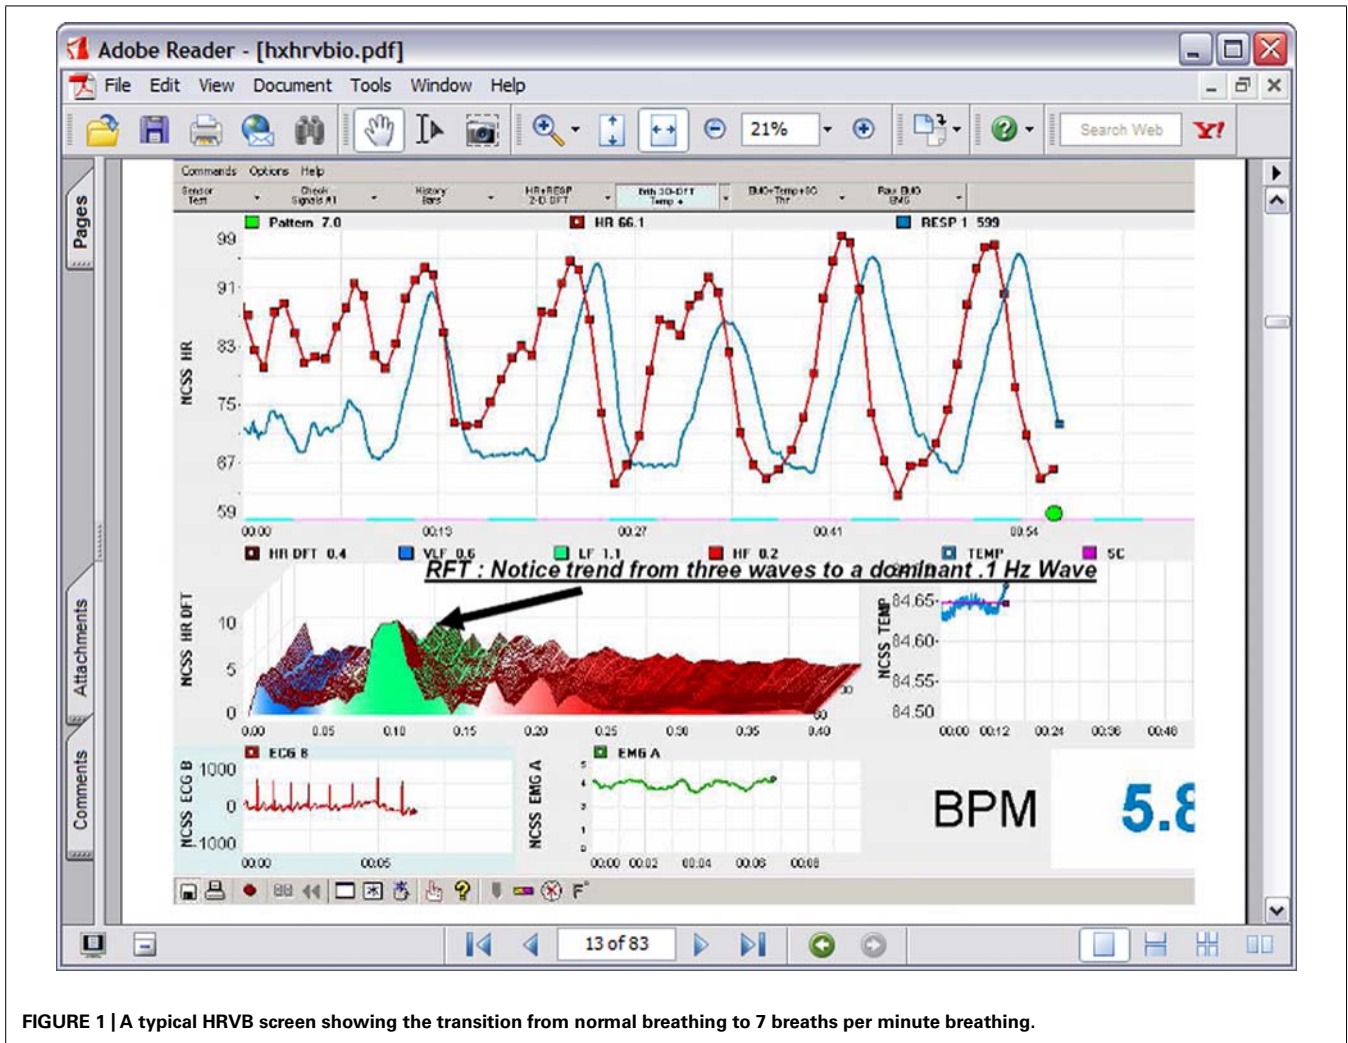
Adobe Reader - [hxhrvbio.pdf]

File Edit View Document Tools Window Help

21%

Search Web

Y!

Pages

Attachments

Comments

Commands Options Help

Sensor Test | Check Signals #1 | History Bars | HR+RESP 2-D DFT | with 3D-DFT Temp + | EMG+Temp+SC Thr | Raw EMG

Pattern 7.0 | HR 66.1 | RESP 1 599

NCSS HR

99
91
83
75
67
59

00:00 00:13 00:27 00:41 00:54

HR DFT 0.4 | VLF 0.6 | LF 1.1 | HF 0.2 | TEMP | SC

RFT : Notice trend from three waves to a dominant .1 Hz Wave

NCSS HR DFT

10
5
0

0.00 0.05 0.10 0.15 0.20 0.25 0.30 0.35 0.40

30
60

NCSS TEMP

84.65
84.60
84.55
84.50

00:00 00:12 00:24 00:36 00:48

ECG B

NCSS ECG B

1000
0
-1000

00:00 00:05

EMG A

NCSS EMG A

5
4
3
2
1
0

00:00 00:02 00:04 00:06 00:08

BPM

5.8

F°

13 of 83

FIGURE 1 | A typical HRVB screen showing the transition from normal breathing to 7 breaths per minute breathing.